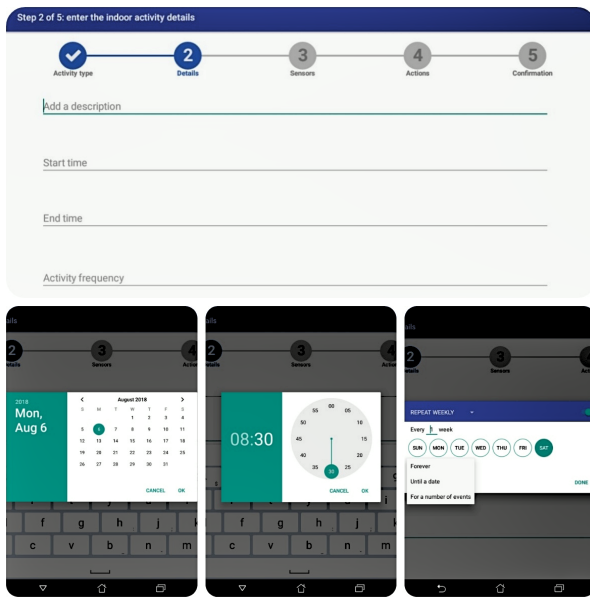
Step 2 of 5: enter the indoor activity details

Activity type

2
Details

3
Sensors

4
Actions

5
Confirmation

Add a description

Start time

End time

Activity frequency

ails

2
etails

3
Sensors

4

2018
Mon, Aug 6

August 2018

| S | M | T | W | T | F | S |
|---|---|---|---|---|---|---|
| | | | 1 | 2 | 3 | 4 |
| 5 | 6 | 7 | 8 | 9 | 10 | 11 |
| 12 | 13 | 14 | 15 | 16 | 17 | 18 |
| 19 | 20 | 21 | 22 | 23 | 24 | 25 |
| 26 | 27 | 28 | 29 | 30 | 31 | |

CANCEL OK

f g h j k
c v b n m

ails

2
etails

3
Sensors

4

08:30

00 05 10 15 20 25 30 35 40 45 50 55

CANCEL OK

f g h j k
c v b n m

ails

2
etails

3
Sensors

4

REPEAT WEEKLY

Every 1 week

SUN MON TUE WED THU FRI SAT

Forever
Until a date
For a number of events

DONE